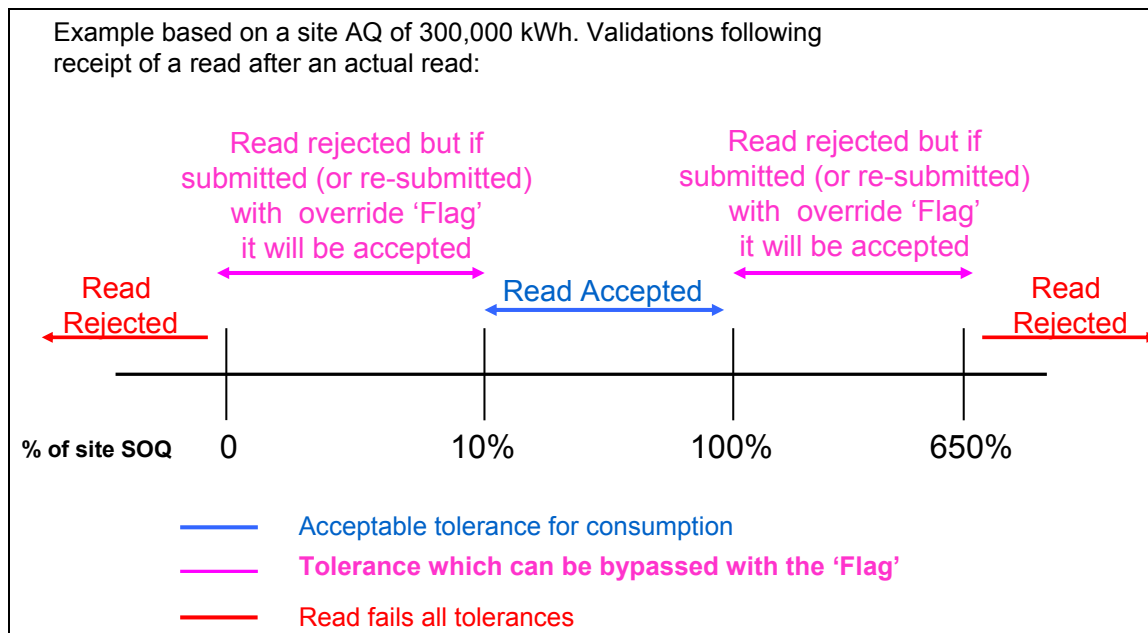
Example based on a site AQ of 300,000 kWh. Validations following receipt of a read after an actual read:

Read rejected but if submitted (or re-submitted) with override 'Flag' it will be accepted

Read rejected but if submitted (or re-submitted) with override 'Flag' it will be accepted

Read Rejected

Read Accepted

Read Rejected

% of site SOQ 0 10% 100% 650%

Acceptable tolerance for consumption

**Tolerance which can be bypassed with the 'Flag'**

Read fails all tolerances